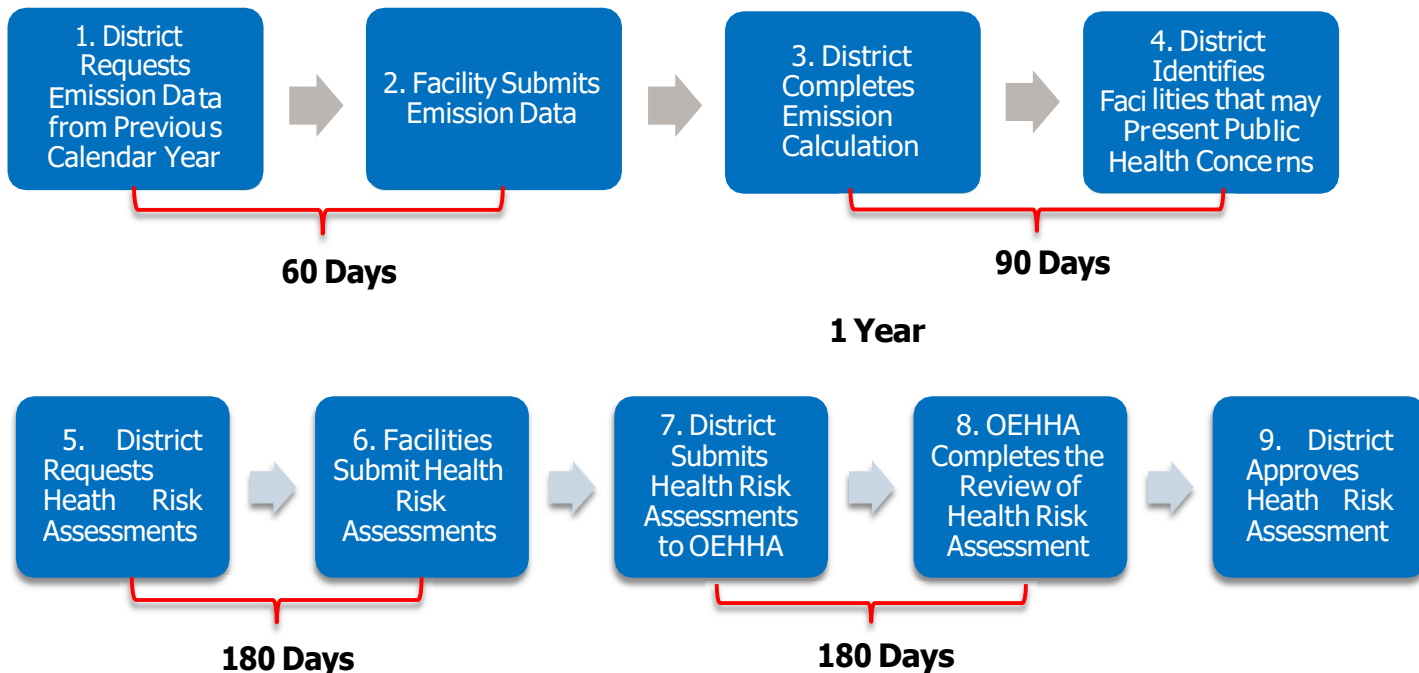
1. District Requests Emission Data from Previous Calendar Year

2. Facility Submits Emission Data

3. District Completes Emission Calculation

4. District Identifies Facilities that may Present Public Health Concerns

60 Days

90 Days

1 Year

5. District Requests Heath Risk Assessments

6. Facilities Submit Health Risk Assessments

7. District Submits Health Risk Assessments to OEHHA

8. OEHHA Completes the Review of Health Risk Assessment

9. District Approves Heath Risk Assessment

180 Days

180 Days